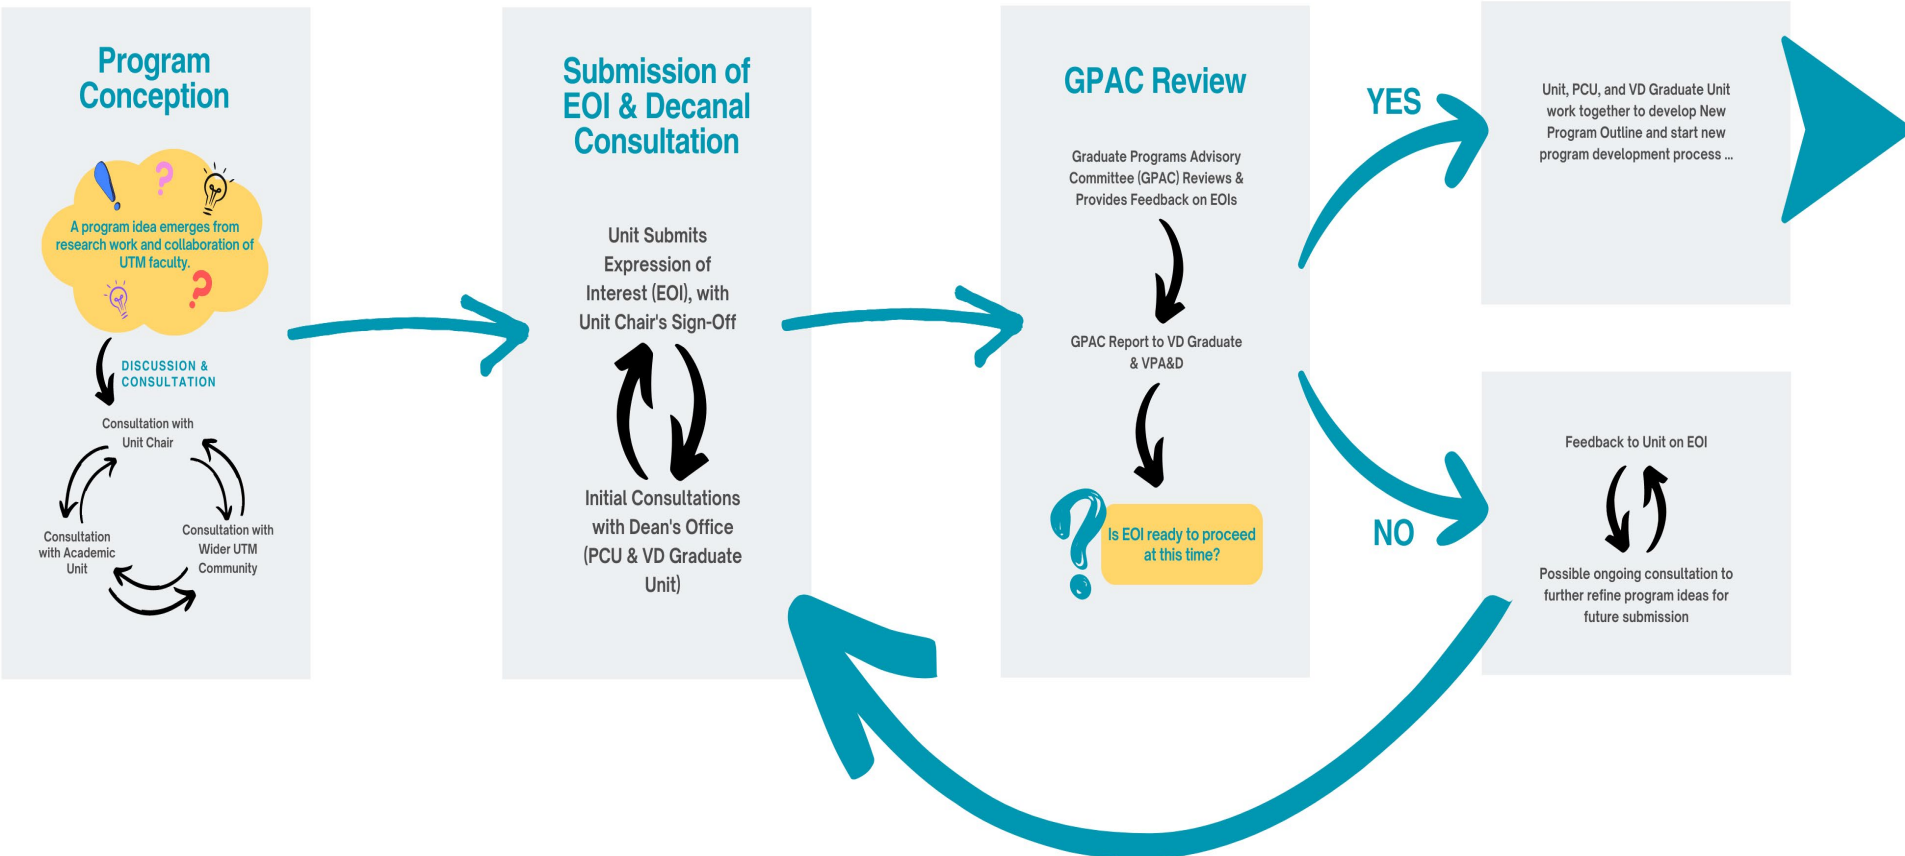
Program Conception

A program idea emerges from research work and collaboration of UTM faculty.

DISCUSSION & CONSULTATION

Consultation with Unit Chair

Consultation with Academic Unit

Consultation with Wider UTM Community

Submission of EOI & Decanal Consultation

Unit Submits Expression of Interest (EOI), with Unit Chair's Sign-Off

Initial Consultations with Dean's Office (PCU & VD Graduate Unit)

GPAC Review

Graduate Programs Advisory Committee (GPAC) Reviews & Provides Feedback on EOIs

GPAC Report to VD Graduate & VPA&D

Is EOI ready to proceed at this time?

YES

NO

Unit, PCU, and VD Graduate Unit work together to develop New Program Outline and start new program development process ...

Feedback to Unit on EOI

Possible ongoing consultation to further refine program ideas for future submission